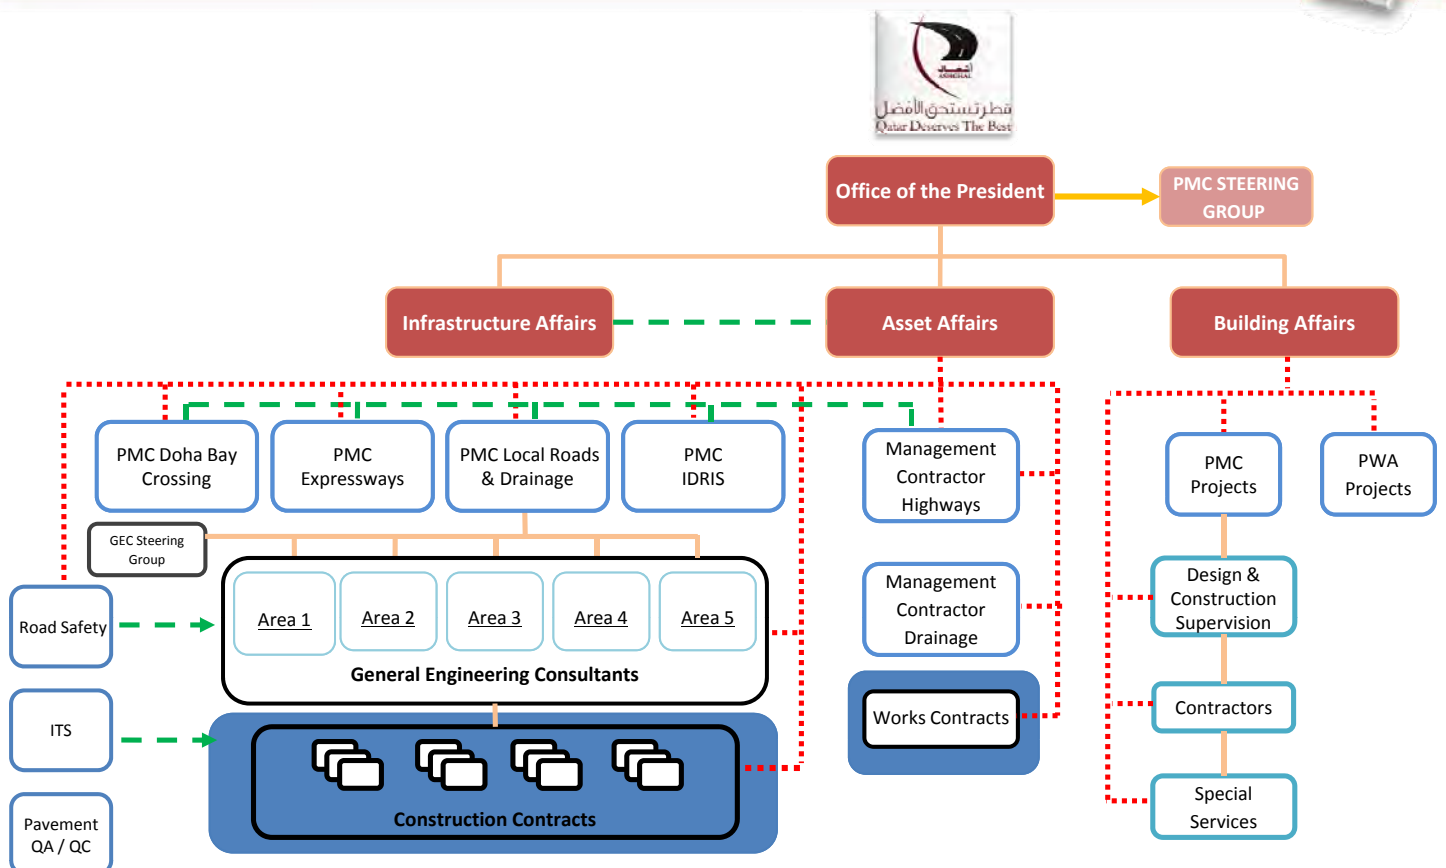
أشغال
ASHGHAL
قطر تستحق الأفضل
Qatar Deserves The Best

Office of the President

PMC STEERING GROUP

Infrastructure Affairs

Asset Affairs

Building Affairs

PMC Doha Bay Crossing

PMC Expressways

PMC Local Roads & Drainage

PMC IDRIS

Management Contractor Highways

PMC Projects

PWA Projects

GEC Steering Group

Road Safety

Area 1

Area 2

Area 3

Area 4

Area 5

General Engineering Consultants

Management Contractor Drainage

Design & Construction Supervision

Works Contracts

Contractors

ITS

Construction Contracts

Special Services

Pavement QA / QC